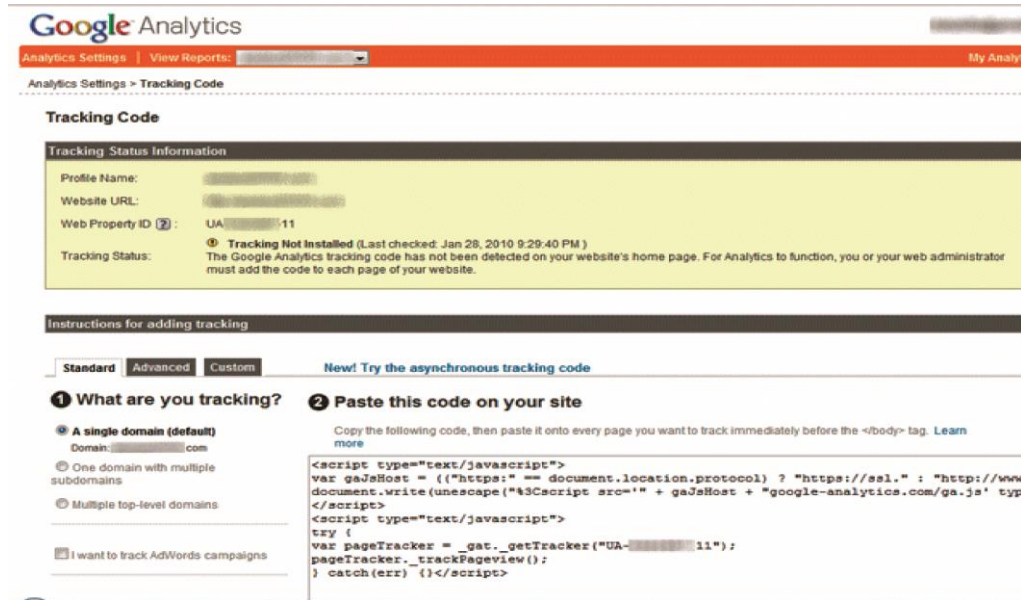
Google Analytics

Analytics Settings | View Reports: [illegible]

My Analy

Analytics Settings > Tracking Code

Tracking Code

Tracking Status Information

Profile Name: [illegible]

Website URL: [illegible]

Web Property ID ?: UA-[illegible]-11

Tracking Status: Tracking Not Installed (Last checked: Jan 28, 2010 9:29:40 PM ) The Google Analytics tracking code has not been detected on your website's home page. For Analytics to function, you or your web administrator must add the code to each page of your website.

Instructions for adding tracking

Standard | Advanced | Custom

New! Try the asynchronous tracking code

1 What are you tracking?

A single domain (default)
Domain: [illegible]com

One domain with multiple subdomains

Multiple top-level domains

I want to track AdWords campaigns

2 Paste this code on your site

Copy the following code, then paste it onto every page you want to track immediately before the </body> tag. Learn more

<script type="text/javascript">
var gaJsHost = (("https:" == document.location.protocol) ? "https://ssl." : "http://www
document.write(unescape("%3Cscript src='" + gaJsHost + "google-analytics.com/ga.js' typ
</script>
<script type="text/javascript">
try {
var pageTracker = _gat._getTracker("UA-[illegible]11");
pageTracker._trackPageview();
} catch(err) {}</script>